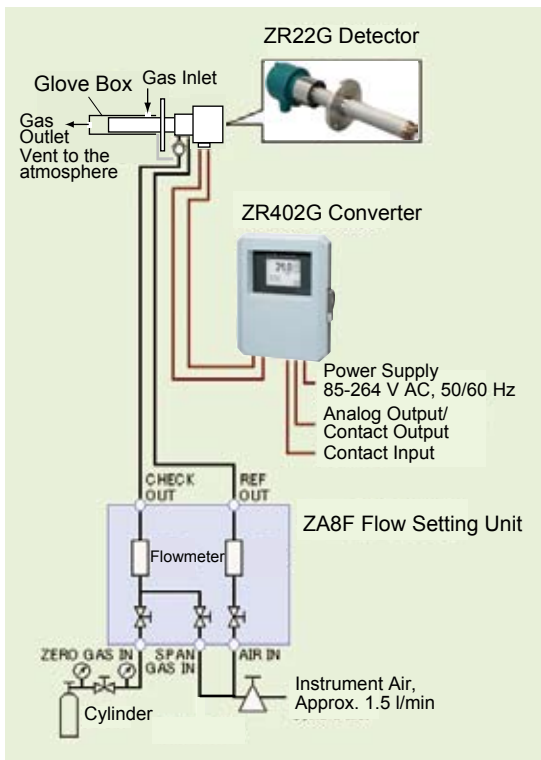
ZR22G Detector

Glove Box

Gas Inlet

Gas Outlet

Vent to the atmosphere

ZR402G Converter

Power Supply 85-264 V AC, 50/60 Hz

Analog Output/ Contact Output

Contact Input

CHECK OUT

REF OUT

ZA8F Flow Setting Unit

Flowmeter

ZERO GAS IN

SPAN GAS IN

AIR IN

Cylinder

Instrument Air, Approx. 1.5 l/min